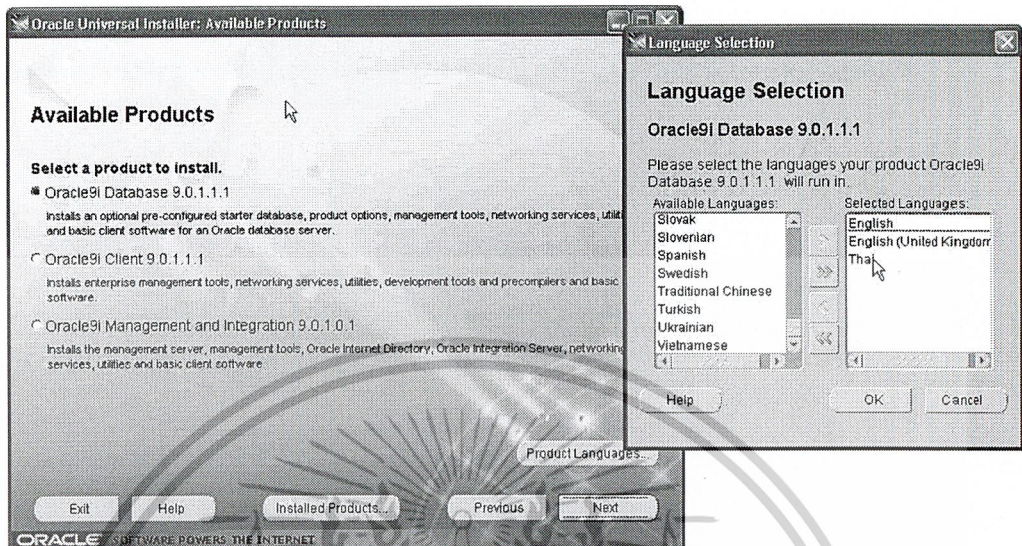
Oracle Universal Installer: Available Products

Available Products

Select a product to install.

Oracle9i Database 9.0.1.1.1

Installs an optional pre-configured starter database, product options, management tools, networking services, utili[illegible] and basic client software for an Oracle database server.

Oracle9i Client 9.0.1.1.1

Installs enterprise management tools, networking services, utilities, development tools and precompilers and basic software.

Oracle9i Management and Integration 9.0.1.0.1

Installs the management server, management tools, Oracle Internet Directory, Oracle Integration Server, networking services, utilities and basic client software

Product Languages...

Exit Help Installed Products... Previous Next

ORACLE SOFTWARE POWERS THE INTERNET

Language Selection

Language Selection

Oracle9i Database 9.0.1.1.1

Please select the languages your product Oracle9i Database 9.0.1.1.1 will run in.

Available Languages:

Slovak
Slovenian
Spanish
Swedish
Traditional Chinese
Turkish
Ukrainian
Vietnamese

Selected Languages:

English
English (United Kingdom
Thai

Help OK Cancel